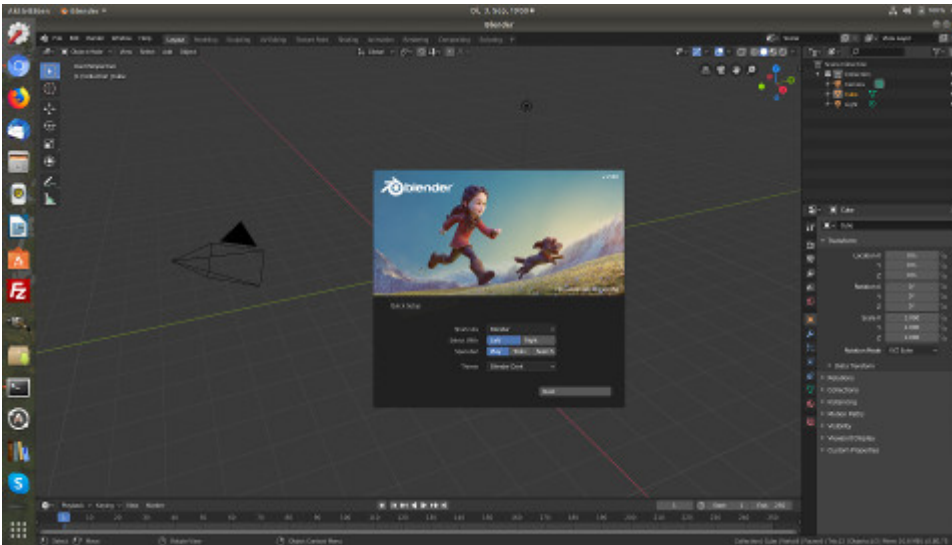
Blender

blender

Quick Setup

Shortcuts
Select With
Spacebar
Theme

Left
Right
Play
Tools
Search

Blender Dark

Next

Cube

Transform

Location X
Y
Z
Rotation X
Y
Z
Scale X
Y
Z
Rotation Mode

Delta Transform
Relations
Collections
Instancing
Motion Paths
Visibility
Viewport Display
Custom Properties

Playback
Keying
View
Marker